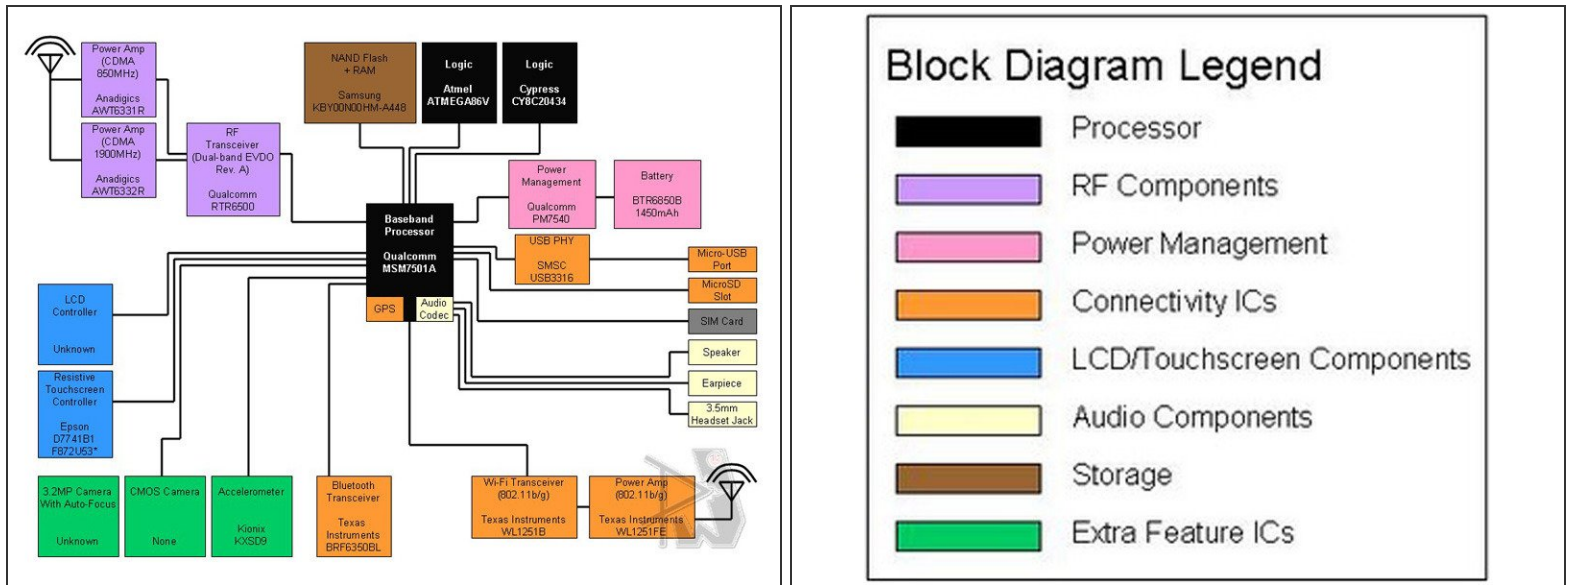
Power Amp (CDMA 850MHz)

Anadigics AWT6331R

Power Amp (CDMA 1900MHz)

Anadigics AWT6332R

RF Transceiver (Dual-band EVDO Rev. A)

Qualcomm RTR6500

NAND Flash + RAM

Samsung KBY00N00HM-A448

Logic

Atmel ATMEGA86V

Logic

Cypress CY8C20434

Power Management

Qualcomm PM7540

Battery

BTR6850B 1450mAh

Baseband Processor

Qualcomm MSM7501A

USB PHY

SMSC USB3316

Micro-USB Port

MicroSD Slot

GPS

Audio Codec

SIM Card

Speaker

Earpiece

3.5mm Headset Jack

LCD Controller

Unknown

Resistive Touchscreen Controller

Epson D7741B1 F872U53*

3.2MP Camera With Auto-Focus

Unknown

CMOS Camera

None

Accelerometer

Kionix KXSD9

Bluetooth Transceiver

Texas Instruments BRF6350BL

Wi-Fi Transceiver (802.11b/g)

Texas Instruments WL1251B

Power Amp (802.11b/g)

Texas Instruments WL1251FE

Block Diagram Legend

Processor

RF Components

Power Management

Connectivity ICs

LCD/Touchscreen Components

Audio Components

Storage

Extra Feature ICs